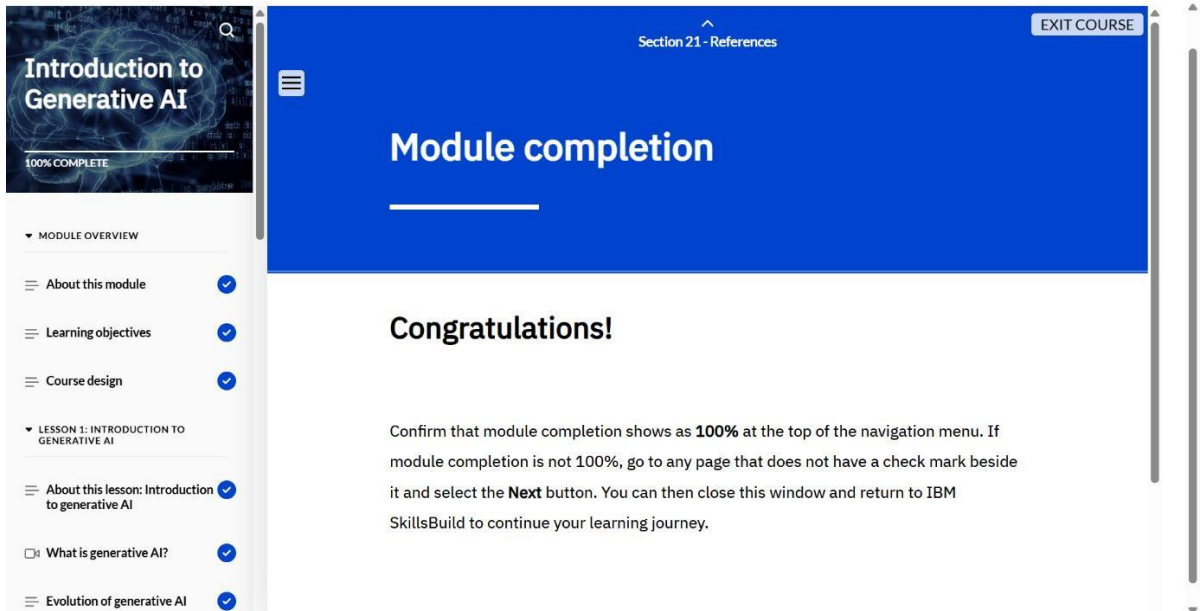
Introduction to Generative AI

100% COMPLETE

MODULE OVERVIEW

About this module

Learning objectives

Course design

LESSON 1: INTRODUCTION TO GENERATIVE AI

About this lesson: Introduction to generative AI

What is generative AI?

Evolution of generative AI

Section 21 - References

EXIT COURSE

Module completion

Congratulations!

Confirm that module completion shows as **100%** at the top of the navigation menu. If module completion is not 100%, go to any page that does not have a check mark beside it and select the **Next** button. You can then close this window and return to IBM SkillsBuild to continue your learning journey.